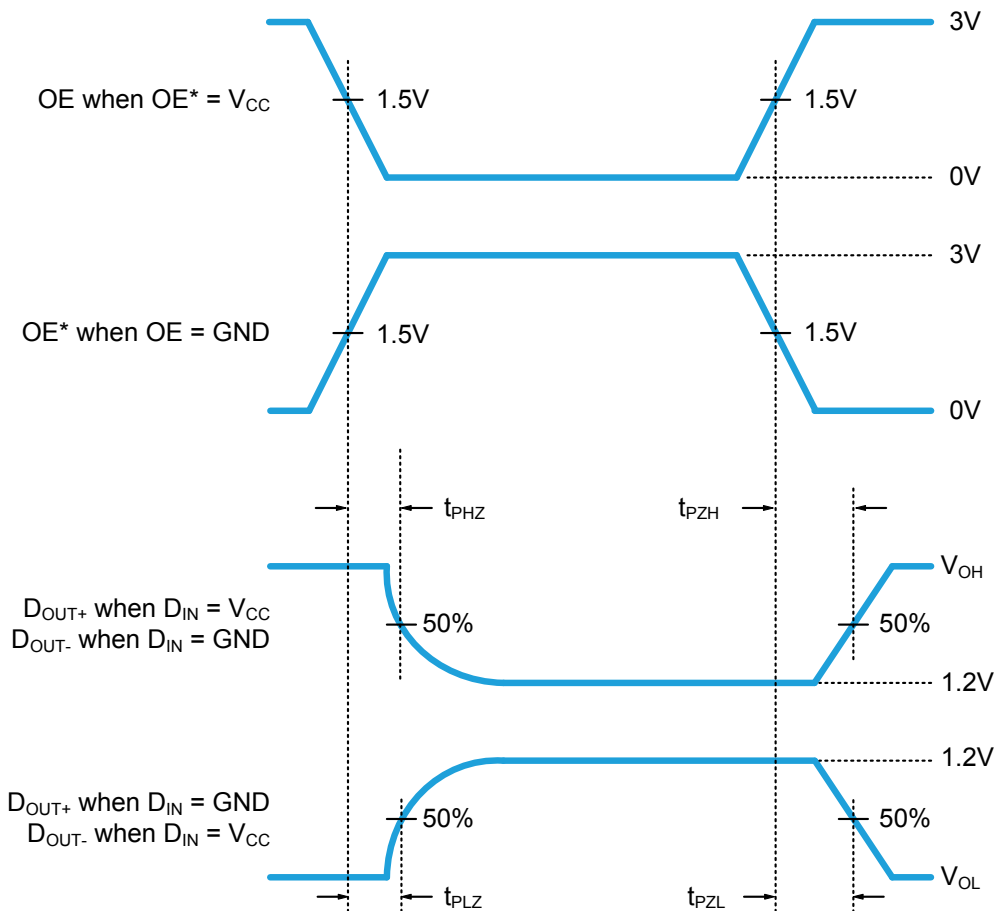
3V

OE when OE* = $V_{CC}$

1.5V

1.5V

0V

3V

OE* when OE = GND

1.5V

1.5V

0V

$t_{PHZ}$

$t_{PZH}$

$V_{OH}$

$D_{OUT+}$ when $D_{IN}$ = $V_{CC}$
$D_{OUT-}$ when $D_{IN}$ = GND

50%

50%

1.2V

1.2V

$D_{OUT+}$ when $D_{IN}$ = GND
$D_{OUT-}$ when $D_{IN}$ = $V_{CC}$

50%

50%

$V_{OL}$

$t_{PLZ}$

$t_{PZL}$